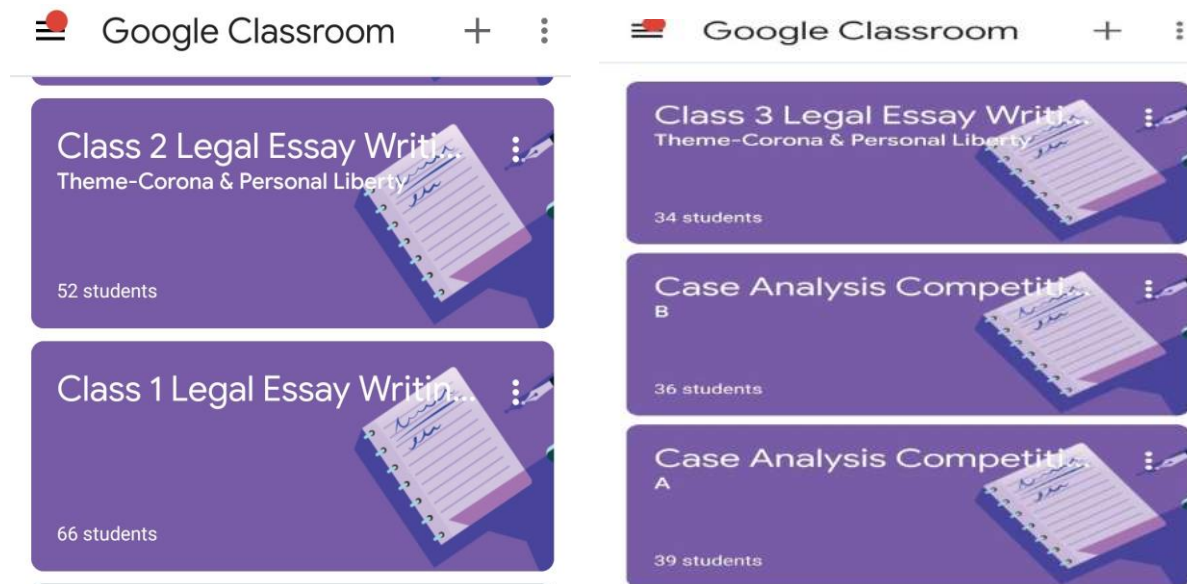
Google Classroom

Class 2 Legal Essay Writi...
Theme-Corona & Personal Liberty

52 students

Class 1 Legal Essay Writin...

66 students

Google Classroom

Class 3 Legal Essay Writi...
Theme-Corona & Personal Liberty

34 students

Case Analysis Competiti...
B

36 students

Case Analysis Competiti...
A

39 students